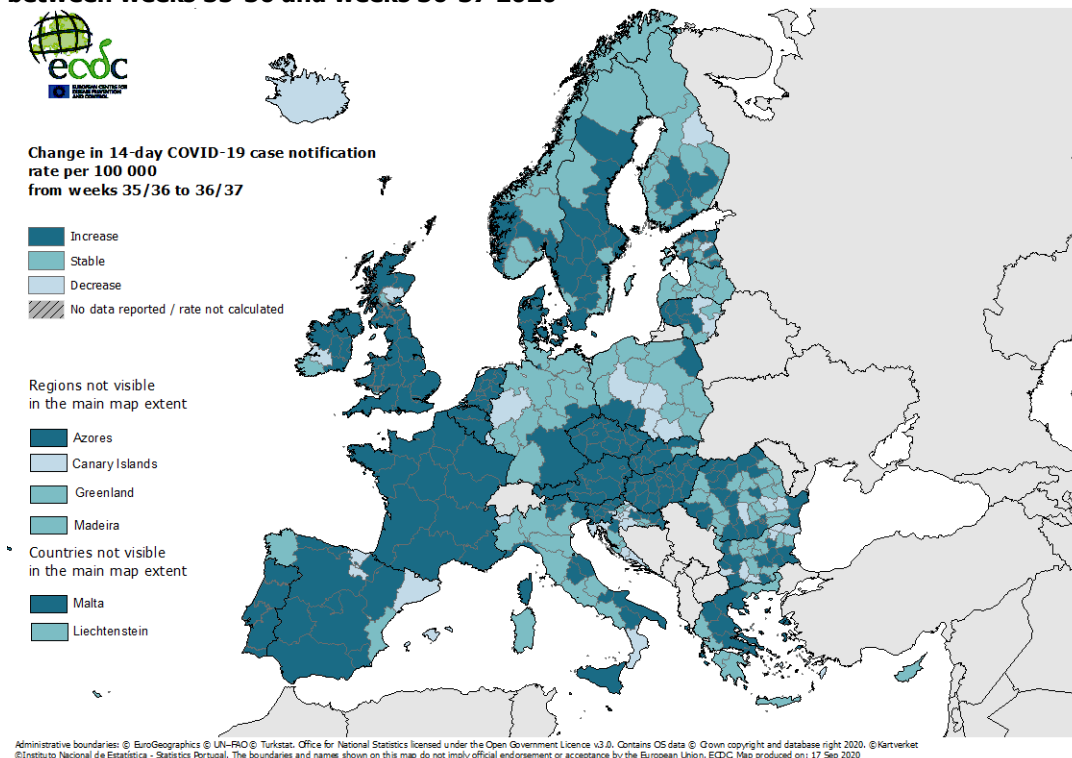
between weeks 35-36 and weeks 36-37 2020

ecdc

EUROPEAN CENTRE FOR DISEASE PREVENTION AND CONTROL

Change in 14-day COVID-19 case notification rate per 100 000 from weeks 35/36 to 36/37

Increase

Stable

Decrease

No data reported / rate not calculated

Regions not visible in the main map extent

Azores

Canary Islands

Greenland

Madeira

Countries not visible in the main map extent

Malta

Liechtenstein

Administrative boundaries: © EuroGeographics © UN-FAO © Turkstat. Office for National Statistics licensed under the Open Government Licence v.3.0. Contains OS data © Crown copyright and database right 2020. ©Kartverket ©Instituto Nacional de Estatística - Statistics Portugal. The boundaries and names shown on this map do not imply official endorsement or acceptance by the European Union. ECDC. Map produced on: 17 Sep 2020